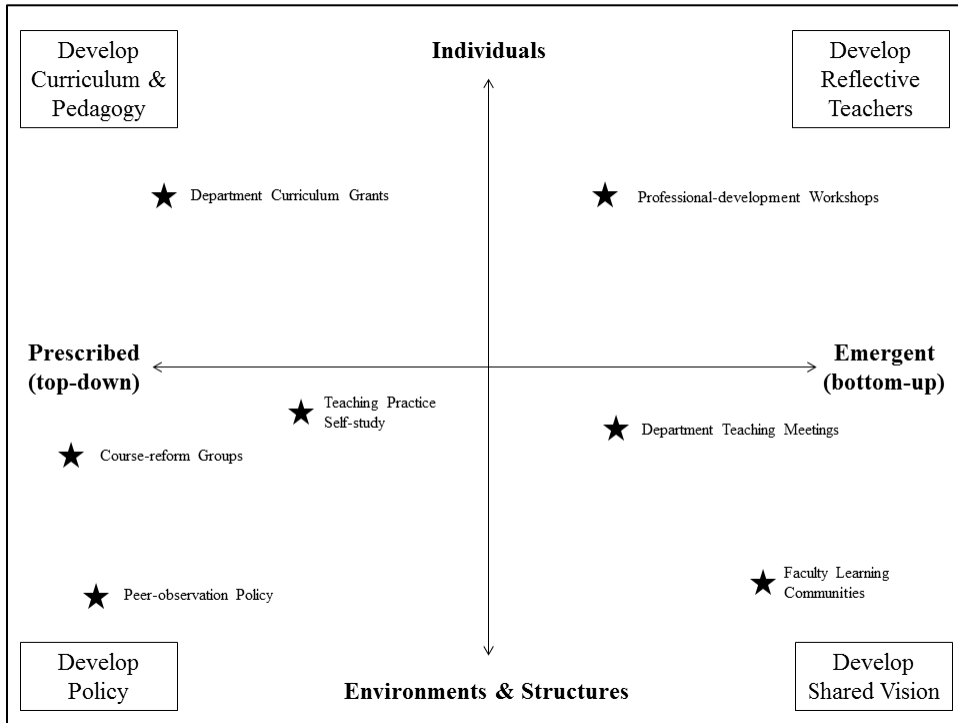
Develop Curriculum & Pedagogy

Individuals

Develop Reflective Teachers

Department Curriculum Grants

Professional-development Workshops

Prescribed (top-down)

Emergent (bottom-up)

Teaching Practice Self-study

Department Teaching Meetings

Course-reform Groups

Faculty Learning Communities

Peer-observation Policy

Develop Policy

Environments & Structures

Develop Shared Vision